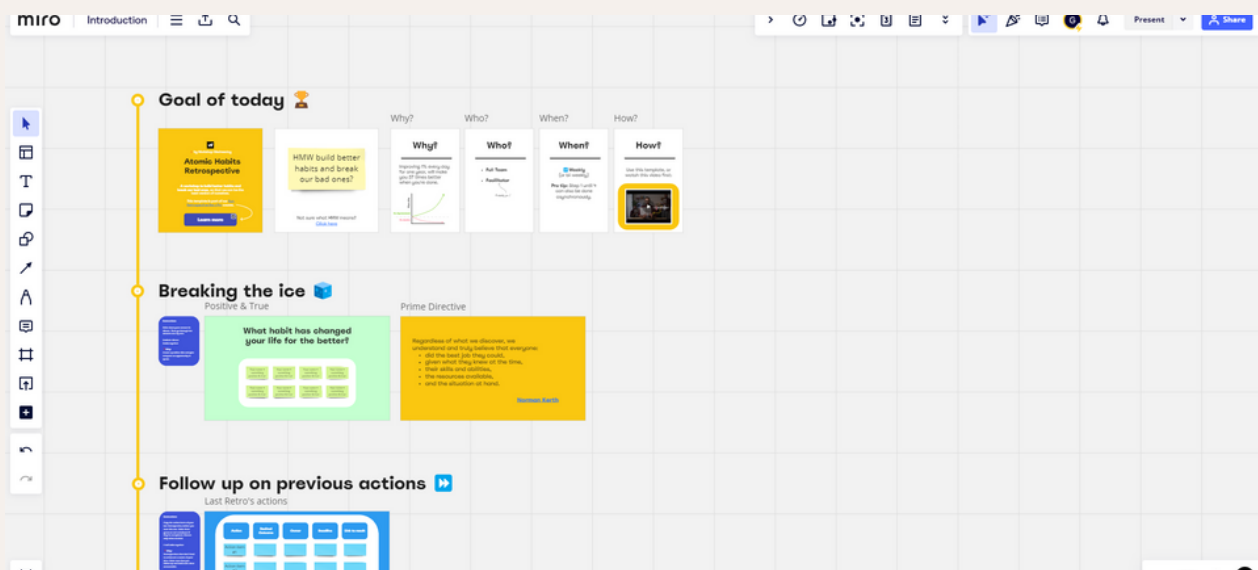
miro Introduction

Present Share

Goal of today 🏆

Atomic Habits Retrospective

Learn more

HMW build better habits and break our bad ones?

Not sure what HMW means?
Click here

Why?

Why?

Improving 1% every day for one year, will make you 37 times better when you're done.

Who?

Who?

• Full Team
• Facilitator

When?

When?

Weekly
(or bi-weekly)

Pro tip: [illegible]

How?

How?

Use this template, or watch this video first.

Breaking the ice 🧊

Positive & True

What habit has changed your life for the better?

Prime Directive

Regardless of what we discover, we understand and truly believe that everyone:
• did the best job they could,
• given what they knew at the time,
• their skills and abilities,
• the resources available,
• and the situation at hand.

Norman Kerth

Follow up on previous actions ⏩

Last Retro's actions